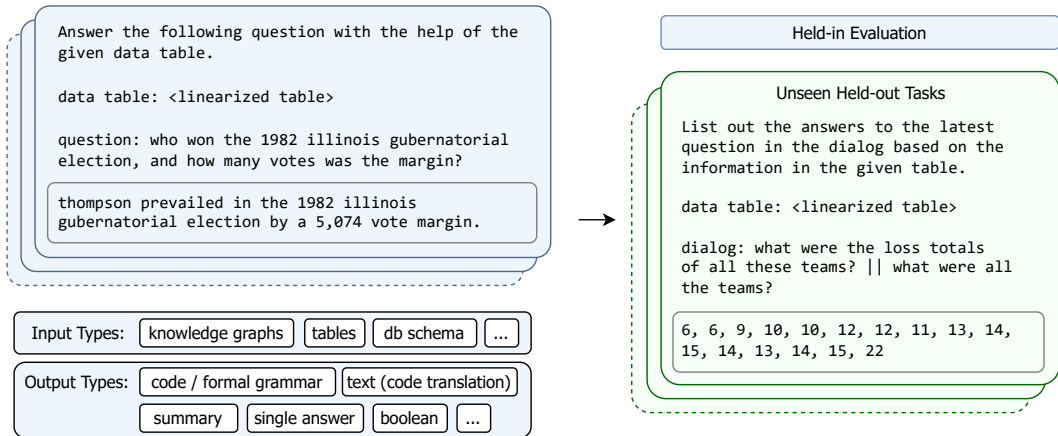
Answer the following question with the help of the given data table.

data table: <linearized table>

question: who won the 1982 illinois gubernatorial election, and how many votes was the margin?

thompson prevailed in the 1982 illinois gubernatorial election by a 5,074 vote margin.

Input Types: knowledge graphs | tables | db schema | ...

Output Types: code / formal grammar | text (code translation) | summary | single answer | boolean | ...

Held-in Evaluation

Unseen Held-out Tasks

List out the answers to the latest question in the dialog based on the information in the given table.

data table: <linearized table>

dialog: what were the loss totals of all these teams? || what were all the teams?

6, 6, 9, 10, 10, 12, 12, 11, 13, 14, 15, 14, 13, 14, 15, 22